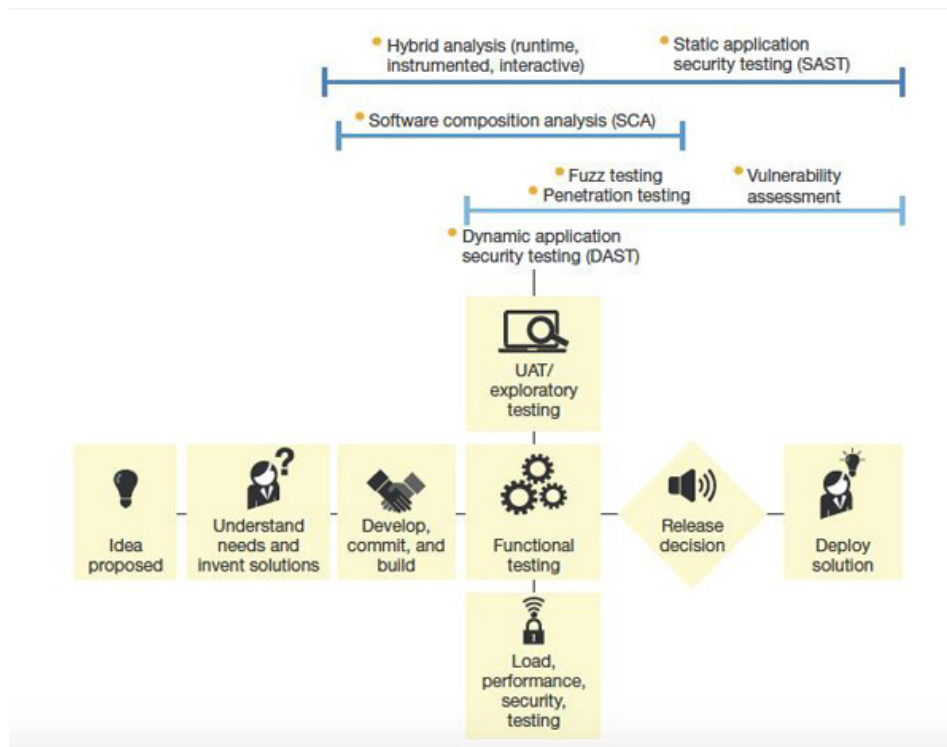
Hybrid analysis (runtime, instrumented, interactive)

Static application security testing (SAST)

Software composition analysis (SCA)

Fuzz testing

Penetration testing

Vulnerability assessment

Dynamic application security testing (DAST)

UAT/ exploratory testing

Idea proposed

Understand needs and invent solutions

Develop, commit, and build

Functional testing

Release decision

Deploy solution

Load, performance, security, testing